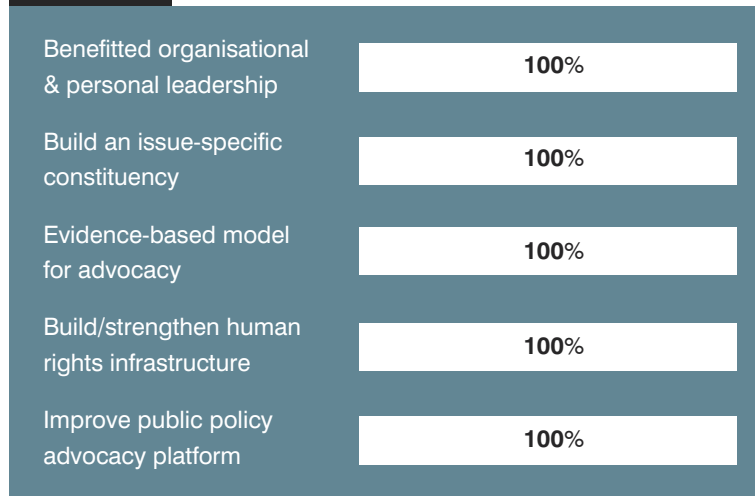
| | |
|---|---|
| Benefitted organisational & personal leadership | 100% |
| Build an issue-specific constituency | 100% |
| Evidence-based model for advocacy | 100% |
| Build/strengthen human rights infrastructure | 100% |
| Improve public policy advocacy platform | 100% |